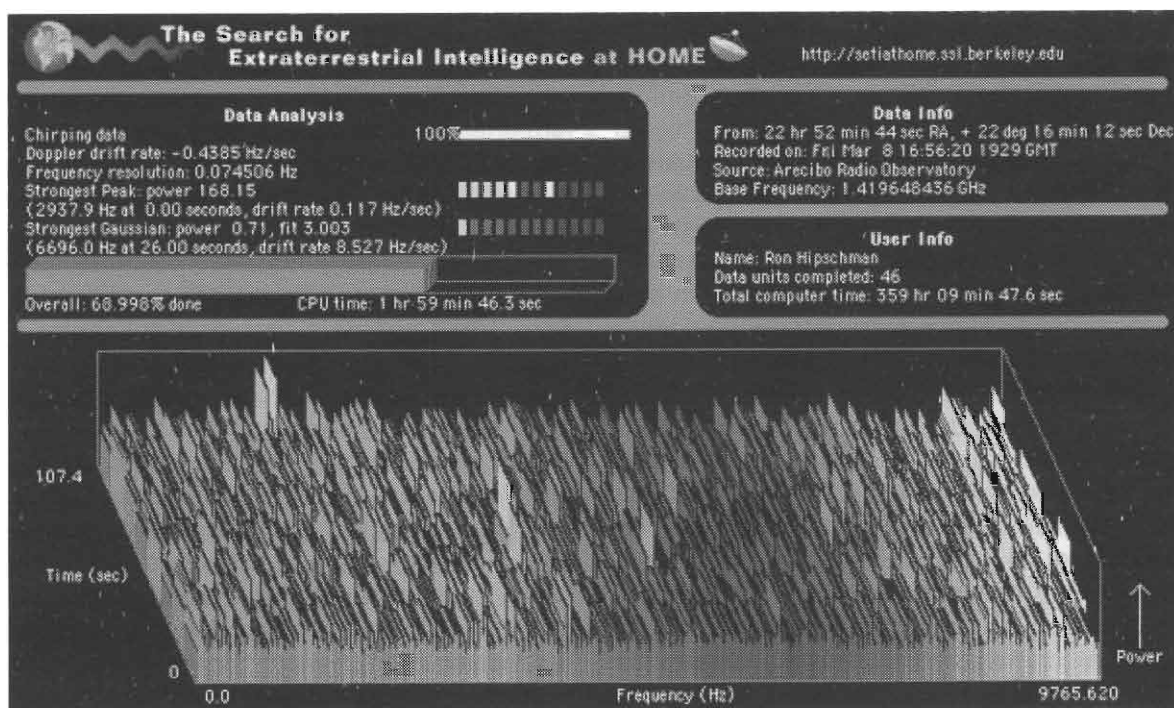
The Search for Extraterrestrial Intelligence at HOME

http://setiathome.ssl.berkeley.edu

Data Analysis

Chirping data

100%

Doppler drift rate: -0.4385 Hz/sec

Frequency resolution: 0.074506 Hz

Strongest Peak: power 168.15

(2937.9 Hz at 0.00 seconds, drift rate 0.117 Hz/sec)

Strongest Gaussian: power 0.71, fit 3.003

(6696.0 Hz at 26.00 seconds, drift rate 8.527 Hz/sec)

Overall: 68.998% done

CPU time: 1 hr 59 min 46.3 sec

Data Info

From: 22 hr 52 min 44 sec RA, + 22 deg 16 min 12 sec Dec

Recorded on: Fri Mar 8 16:56:20 1929 GMT

Source: Arecibo Radio Observatory

Base Frequency: 1.419648436 GHz

User Info

Name: Ron Hipschman

Data units completed: 46

Total computer time: 359 hr 09 min 47.6 sec

107.4

Time (sec)

0

0.0

Frequency (Hz)

9765.620

Power